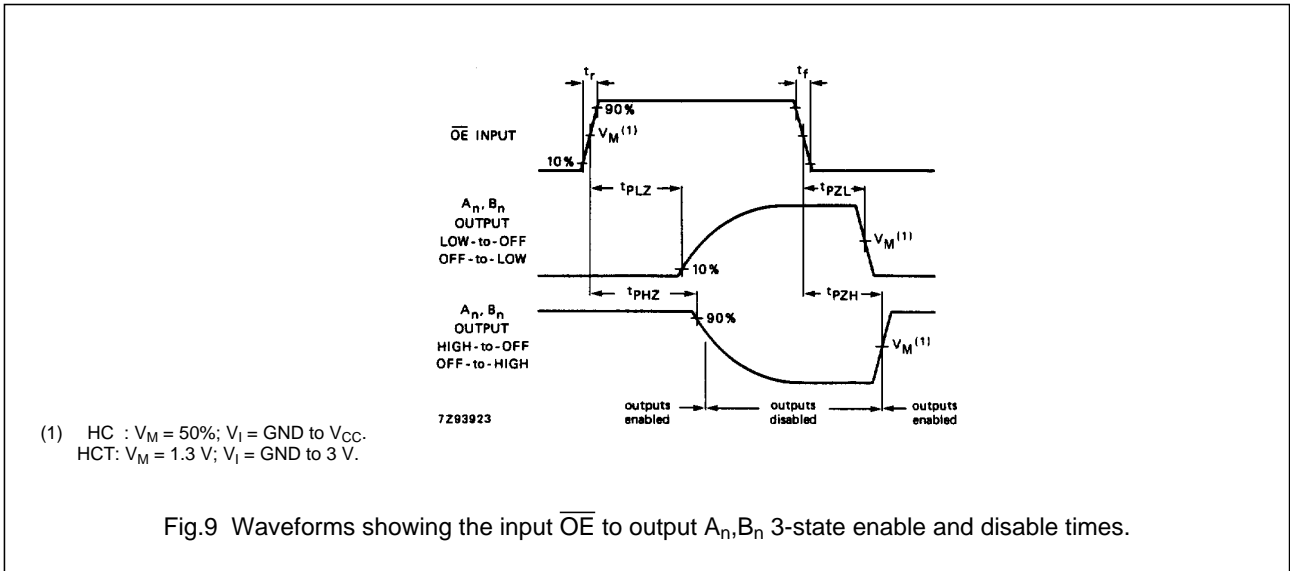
$t_r$

$t_f$

90%

$\overline{OE}$ INPUT

$V_M^{(1)}$

10%

$t_{PLZ}$

$t_{PZL}$

$A_n, B_n$ OUTPUT LOW-to-OFF OFF-to-LOW

$V_M^{(1)}$

10%

$t_{PHZ}$

$t_{PZH}$

$A_n, B_n$ OUTPUT HIGH-to-OFF OFF-to-HIGH

90%

$V_M^{(1)}$

7Z93923

outputs enabled

outputs disabled

outputs enabled

(1) HC : $V_M$ = 50%; $V_I$ = GND to $V_{CC}$.
HCT: $V_M$ = 1.3 V; $V_I$ = GND to 3 V.

Fig.9 Waveforms showing the input $\overline{OE}$ to output $A_n$,$B_n$ 3-state enable and disable times.